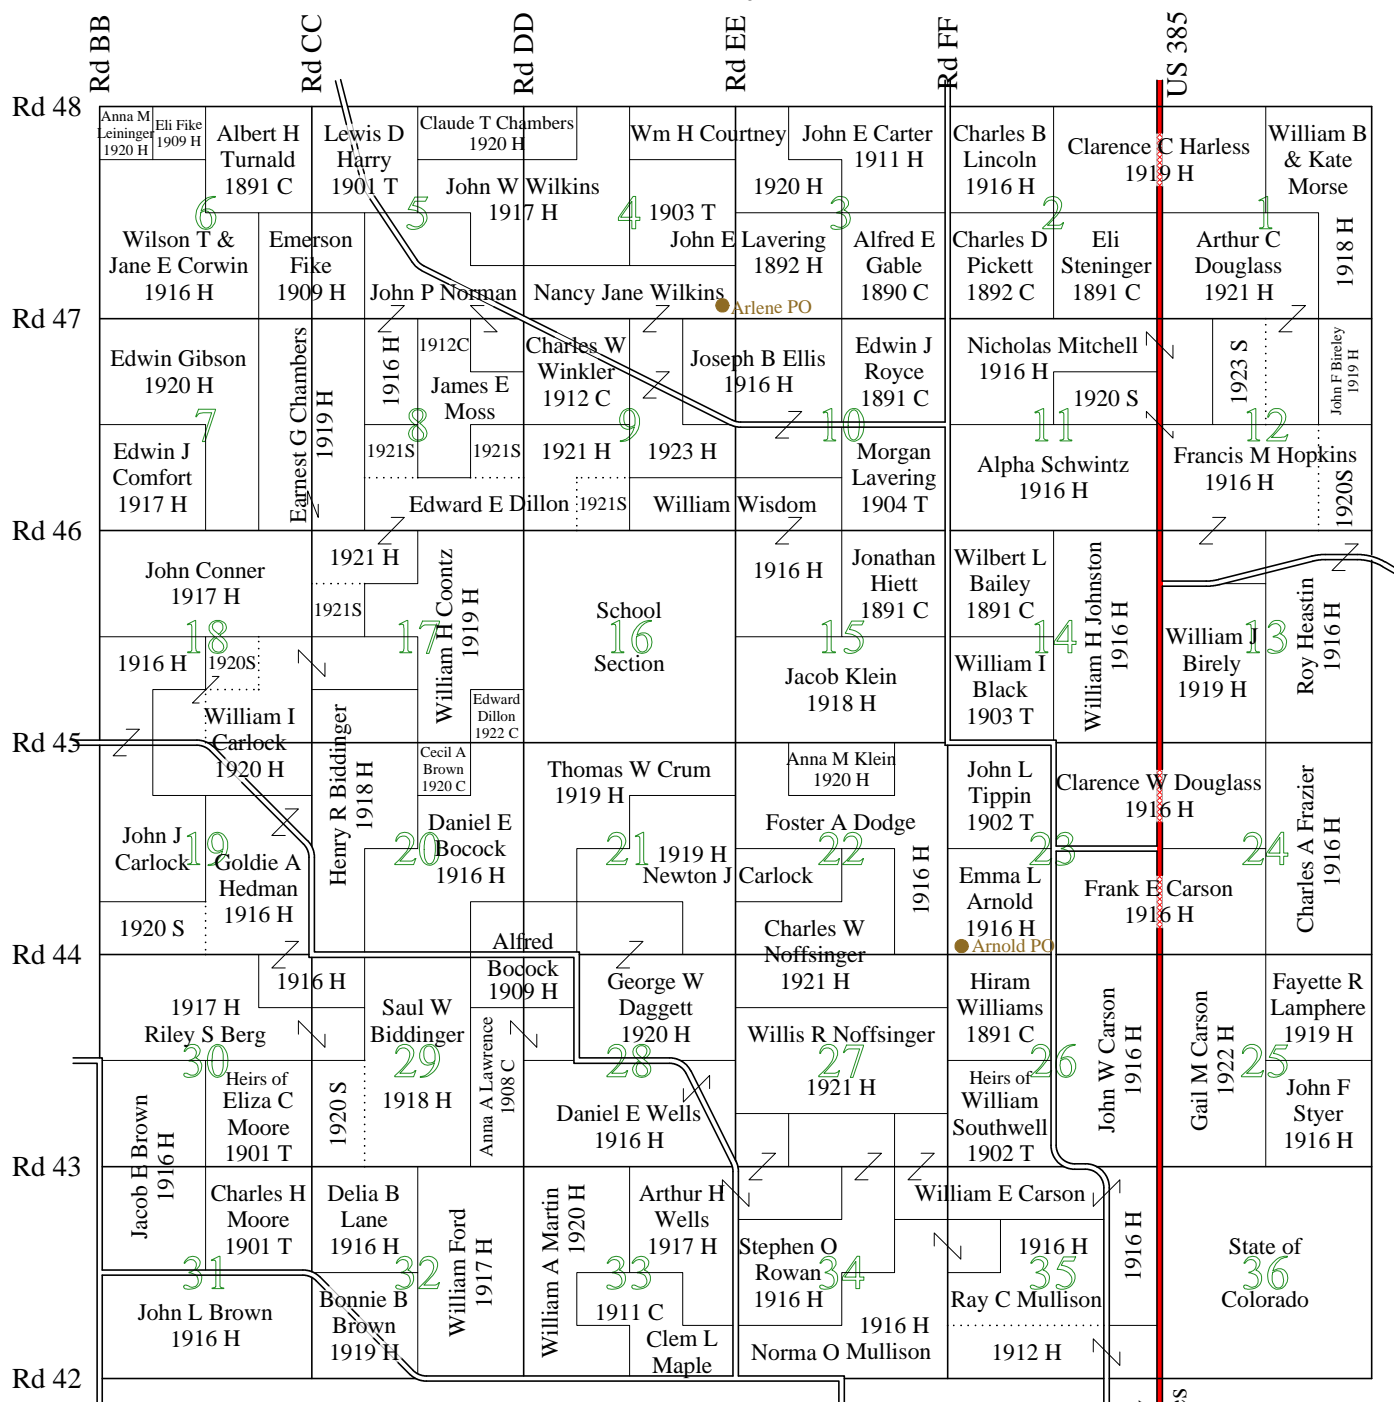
Rd BB Rd CC Rd DD Rd EE Rd FF US 385

Rd 48

Anna M Leininger 1920 H
Eli Fike 1909 H
Albert H Turnald 1891 C
Lewis D Harry 1901 T
Claude T Chambers 1920 H
Wm H Courtney
John E Carter 1911 H
Charles B Lincoln 1916 H
Clarence C Harless 1919 H
William B & Kate Morse

6 5 4 3 2 1

John W Wilkins 1917 H
1903 T
1920 H
Wilson T & Jane E Corwin 1916 H
Emerson Fike 1909 H
John E Lavering 1892 H
Alfred E Gable 1890 C
Charles D Pickett 1892 C
Eli Steninger 1891 C
Arthur C Douglass 1921 H
1918 H
John P Norman
Nancy Jane Wilkins
Arlene PO

Rd 47

Edwin Gibson 1920 H
Earnest G Chambers 1919 H
1916 H
1912C
Charles W Winkler 1912 C
Joseph B Ellis 1916 H
Edwin J Royce 1891 C
Nicholas Mitchell 1916 H
1923 S
John F Bireley 1919 H
James E Moss
1920 S
7 8 9 10 11 12
Edwin J Comfort 1917 H
1921S
1921S
1921 H
1923 H
Morgan Lavering 1904 T
Alpha Schwintz 1916 H
Francis M Hopkins 1916 H
1920S
Edward E Dillon
1921S
William Wisdom

Rd 46

John Conner 1917 H
1921 H
1921S
William H Coontz 1919 H
School Section
1916 H
Jonathan Hiett 1891 C
Wilbert L Bailey 1891 C
William H Johnston 1916 H
William J Birely 1919 H
Roy Heastin 1916 H
18 17 16 15 14 13
1916 H
1920S
Jacob Klein 1918 H
William I Black 1903 T
William I Carlock 1920 H
Henry R Biddinger 1918 H
Edward Dillon 1922 C

Rd 45

Cecil A Brown 1920 C
Thomas W Crum 1919 H
Anna M Klein 1920 H
John L Tippin 1902 T
Clarence W Douglass 1916 H
Charles A Frazier 1916 H
John J Carlock
Daniel E Bocock 1916 H
Foster A Dodge
19 20 21 22 23 24
Goldie A Hedman 1916 H
1919 H
Newton J Carlock
1916 H
Emma L Arnold 1916 H
Frank E Carson 1916 H
1920 S
Charles W Noffsinger 1921 H
Alfred Bocock 1909 H
Arnold PO

Rd 44

1916 H
George W Daggett 1920 H
Hiram Williams 1891 C
Fayette R Lamphere 1919 H
1917 H
Riley S Berg
Saul W Biddinger
Willis R Noffsinger
John W Carson 1916 H
Gail M Carson 1922 H
30 29 28 27 26 25
Heirs of Eliza C Moore 1901 T
1920 S
1918 H
Anna A Lawrence 1908 C
1921 H
Heirs of William Southwell 1902 T
John F Styer 1916 H
Jacob E Brown 1916 H
Daniel E Wells 1916 H

Rd 43

Charles H Moore 1901 T
Delia B Lane 1916 H
William Ford 1917 H
William A Martin 1920 H
Arthur H Wells 1917 H
William E Carson
Stephen O Rowan 1916 H
1916 H
1916 H
State of Colorado
31 32 33 34 35 36
John L Brown 1916 H
Bonnie B Brown 1919 H
1911 C
Clem L Maple
Ray C Mullison
1916 H
Norma O Mullison
1912 H

Rd 42